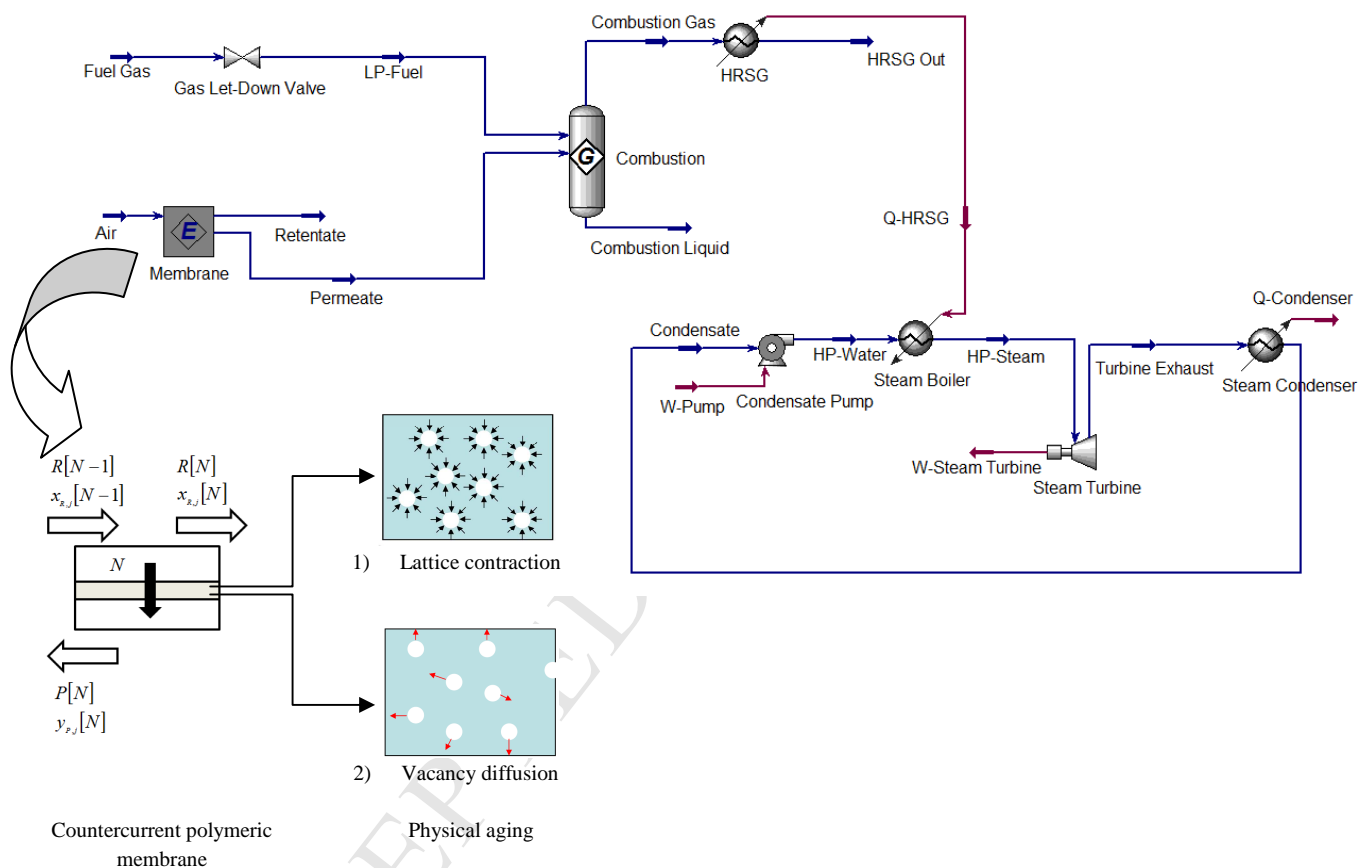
Fuel Gas
Gas Let-Down Valve
LP-Fuel
Combustion Gas
HRSG
HRSG Out
Combustion
Combustion Liquid
Air
E
Membrane
Retentate
Permeate
Q-HRSG
Condensate
HP-Water
HP-Steam
Steam Boiler
W-Pump
Condensate Pump
Turbine Exhaust
Q-Condenser
Steam Condenser
W-Steam Turbine
Steam Turbine

$R[N-1]$
$x_{R,j}[N-1]$
$R[N]$
$x_{R,j}[N]$
$N$
$P[N]$
$y_{P,j}[N]$

1) Lattice contraction

2) Vacancy diffusion

Countercurrent polymeric membrane

Physical aging